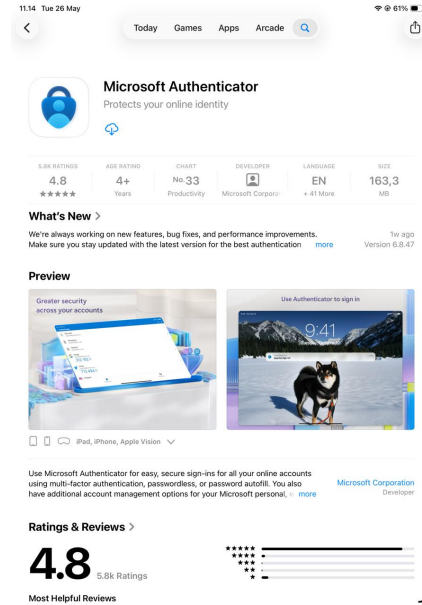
11.14 Tue 26 May
61%

Today Games Apps Arcade

Microsoft Authenticator
Protects your online identity

5.8K RATINGS 4.8 ★★★★★ | AGE RATING 4+ Years | CHART No.33 Productivity | DEVELOPER Microsoft Corporat | LANGUAGE EN + 41 More | SIZE 163,3 MB

What's New >
We're always working on new features, bug fixes, and performance improvements. Make sure you stay updated with the latest version for the best authentication more
1w ago
Version 6.8.47

Preview
Greater security across your accounts
Use Authenticator to sign in
9:41

iPad, iPhone, Apple Vision

Use Microsoft Authenticator for easy, secure sign-ins for all your online accounts using multi-factor authentication, passwordless, or password autofill. You also have additional account management options for your Microsoft personal, more
Microsoft Corporation
Developer

Ratings & Reviews >
4.8
5.8k Ratings

Most Helpful Reviews